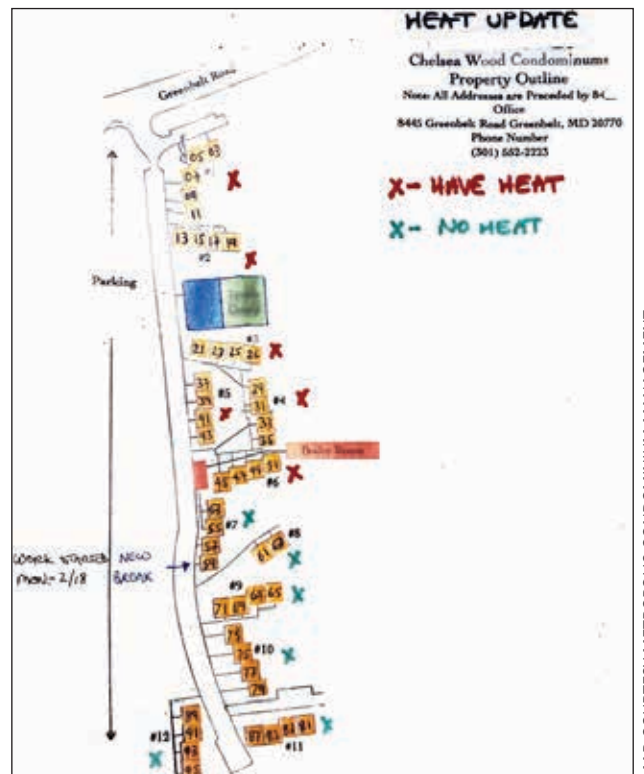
HEAT UPDATE

Chelsea Wood Condominiums
Property Outline
Note: All Addresses are Preceded by 8-(__
Office
8445 Greenbelt Road Greenbelt, MD 20770
Phone Number
(301) 552-2223

X- HAVE HEAT
X- NO HEAT

Greenbelt Road

05 03
07
09
11
X
13 15 17 19
#2
X

Parking

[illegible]

21 23 25 26 X
#3
31
33
35
37
39
#5
X
29
31
33
35
#4 X
Boiler Room
45 43 41 39
#6 X
51
53
55
57
59
#7 X
61 63
#8 X
WORK STARTED MON-2/18
NEW BREAK
#9
71 69 67 65 X
75
75
77
79
#10 X
89
91
93
95
#12
X
87 85 83 81
#11 X